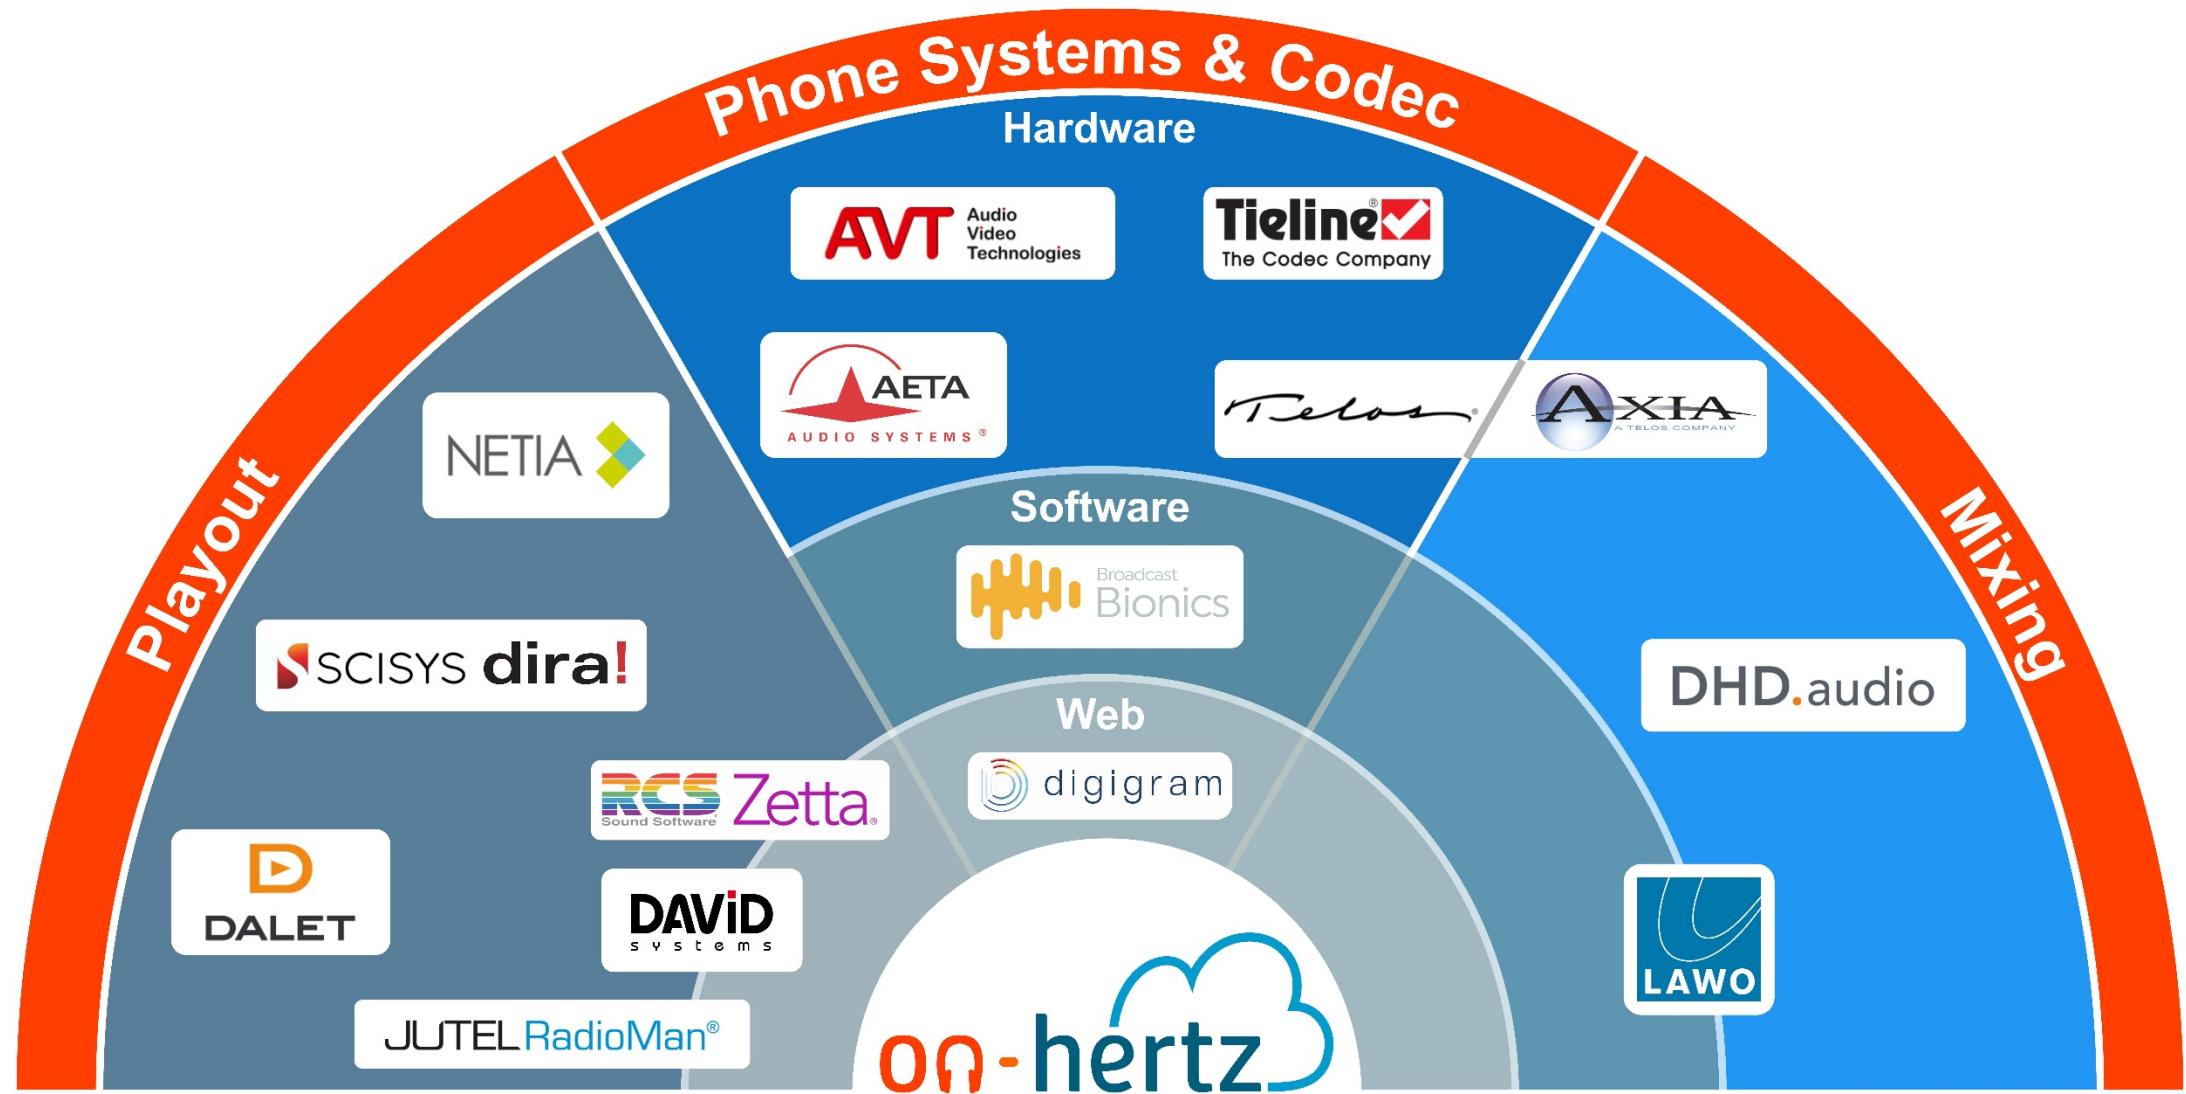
Phone Systems & Codec

Hardware

AVT Audio Video Technologies

Tieline The Codec Company

AETA AUDIO SYSTEMS

Telos

AXIA A TELOS COMPANY

Playout

NETIA

SCISYS dira!

RCS Sound Software Zetta

DALET

DAViD systems

JUTEL RadioMan®

Software

Broadcast Bionics

Web

digigram

Mixing

DHD.audio

LAWO

on-hertz